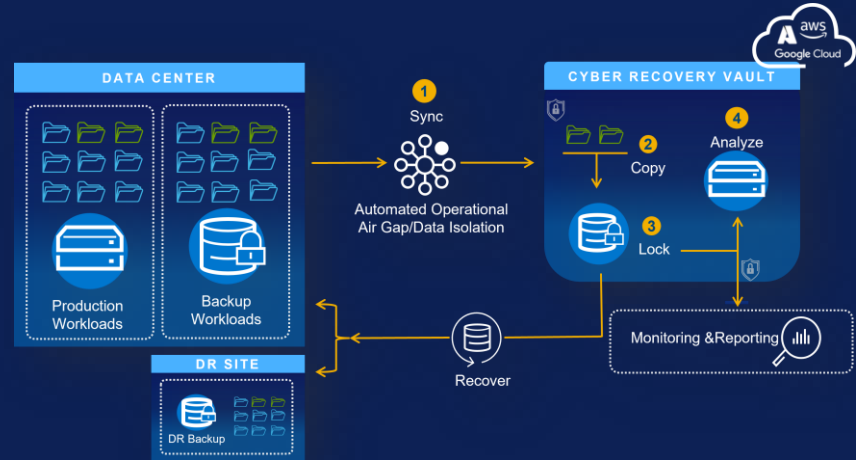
aws
Google Cloud

DATA CENTER

Production Workloads

Backup Workloads

1
Sync

Automated Operational Air Gap/Data Isolation

CYBER RECOVERY VAULT

2
Copy

3
Lock

4
Analyze

Monitoring &Reporting

Recover

DR SITE

DR Backup